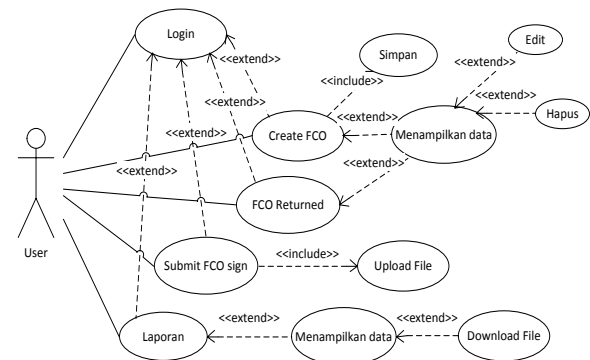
Login

Simpan

Edit

<<extend>>

<<include>>

<<extend>>

<<extend>>

<<extend>>

Hapus

<<extend>>

Create FCO

Menampilkan data

<<extend>>

<<extend>>

User

FCO Returned

<<include>>

Submit FCO sign

Upload File

<<extend>>

<<extend>>

Laporan

Menampilkan data

Download File